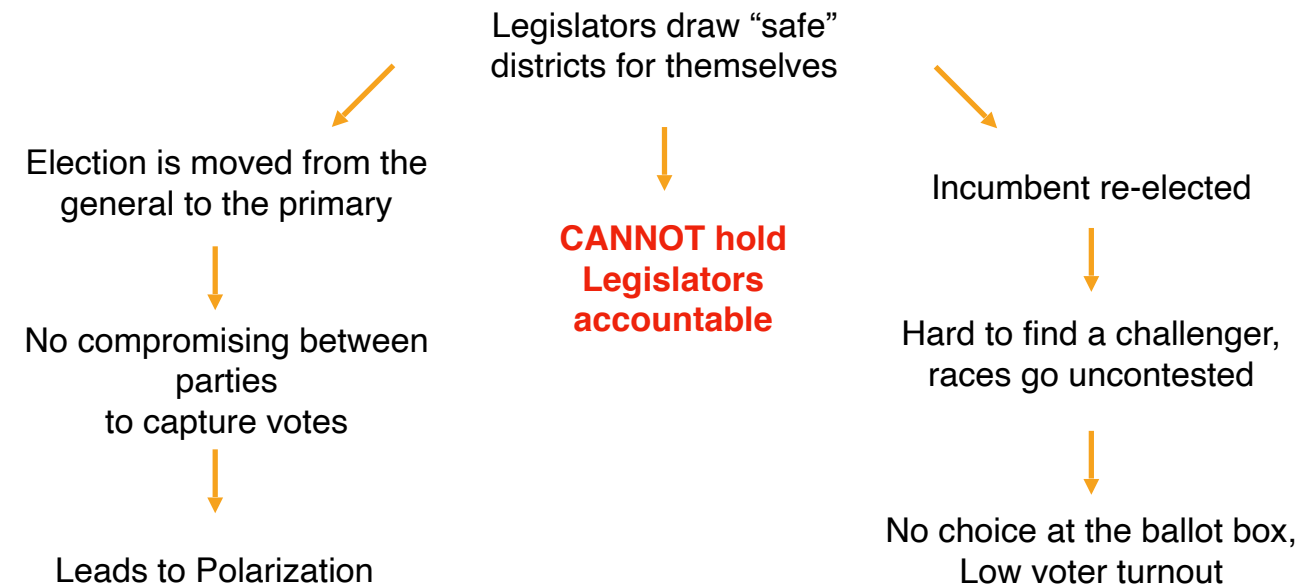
Legislators draw “safe” districts for themselves

Election is moved from the general to the primary

No compromising between parties to capture votes

Leads to Polarization

CANNOT hold Legislators accountable

Incumbent re-elected

Hard to find a challenger, races go uncontested

No choice at the ballot box, Low voter turnout